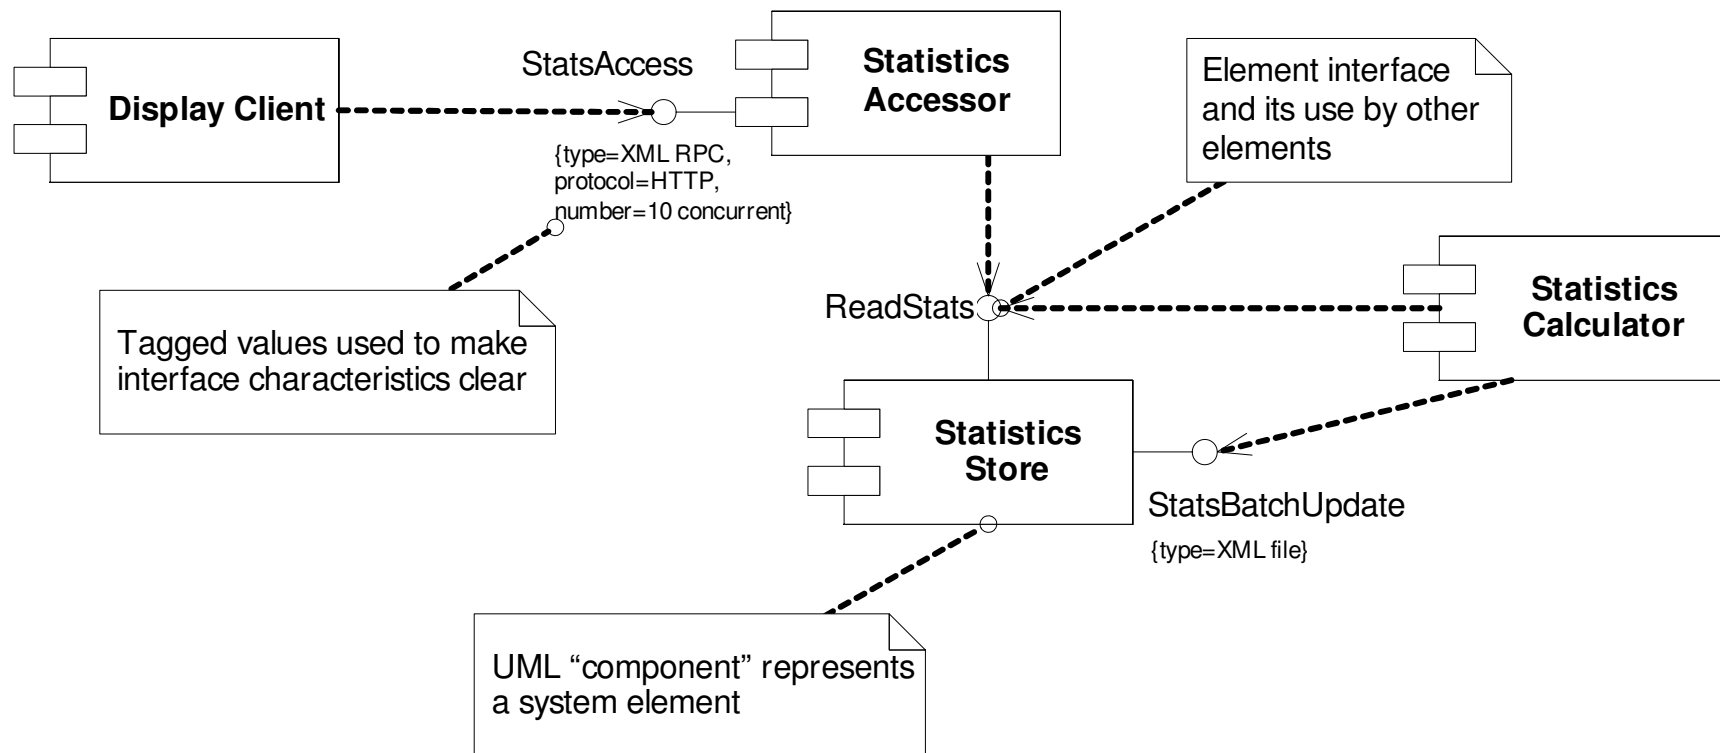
Display Client

StatsAccess

Statistics Accessor

Element interface and its use by other elements

{type=XML RPC, protocol=HTTP, number=10 concurrent}

Tagged values used to make interface characteristics clear

ReadStats

Statistics Calculator

Statistics Store

StatsBatchUpdate

{type=XML file}

UML "component" represents a system element